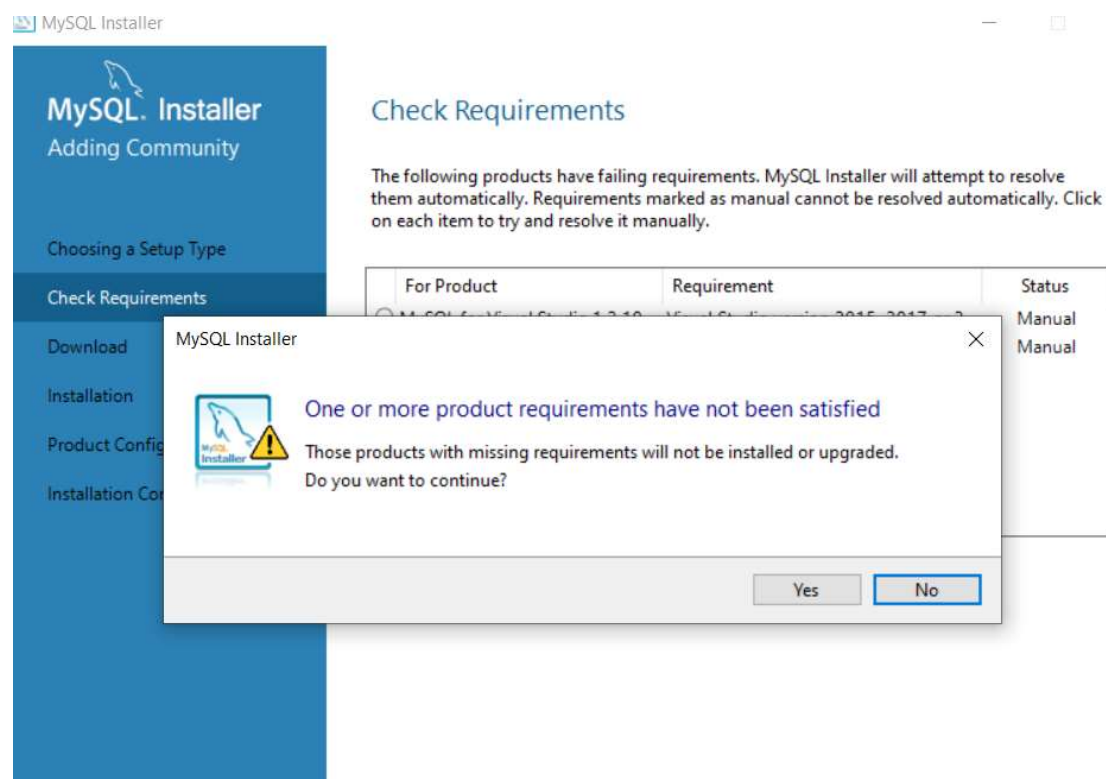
MySQL Installer

MySQL. Installer
Adding Community

Choosing a Setup Type
Check Requirements
Download
Installation
Product Config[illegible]
Installation Co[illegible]

Check Requirements

The following products have failing requirements. MySQL Installer will attempt to resolve them automatically. Requirements marked as manual cannot be resolved automatically. Click on each item to try and resolve it manually.

| For Product | Requirement | Status |
|---|---|---|
| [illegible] | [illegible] | Manual |
| | | Manual |

MySQL Installer

One or more product requirements have not been satisfied

Those products with missing requirements will not be installed or upgraded.
Do you want to continue?

Yes
No